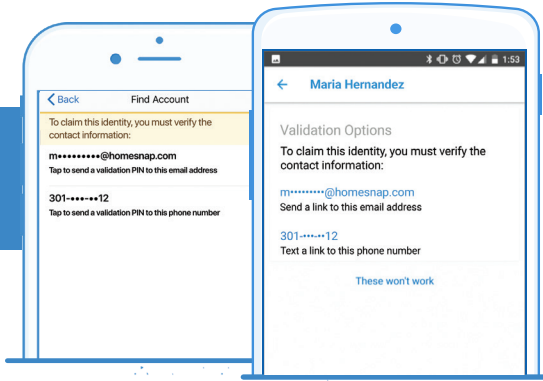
Back Find Account

To claim this identity, you must verify the contact information:

m•••••••••@homesnap.com
Tap to send a validation PIN to this email address

301-•••-••12
Tap to send a validation PIN to this phone number

1:53

Maria Hernandez

Validation Options

To claim this identity, you must verify the contact information:

m•••••••••@homesnap.com
Send a link to this email address

301-•••-••12
Text a link to this phone number

These won't work